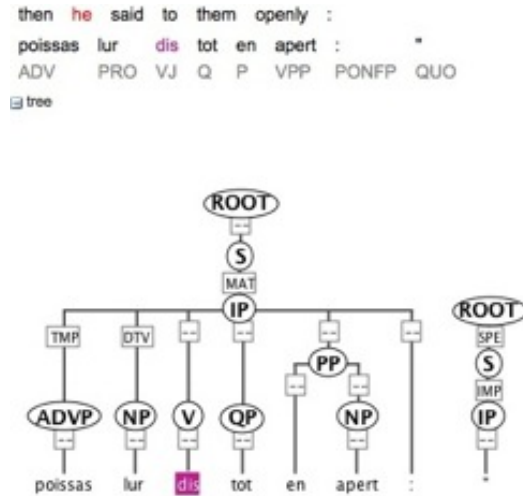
then he said to them openly :

poissas lur dis tot en apert : "

ADV PRO VJ Q P VPP PONFP QUO

tree

ROOT
--
S
MAT
IP
TMP DTV -- -- -- --
PP
-- --
ADVP NP V QP NP
-- -- -- -- --
poissas lur dis tot en apert :

ROOT
SPE
S
IMP
IP
--
"